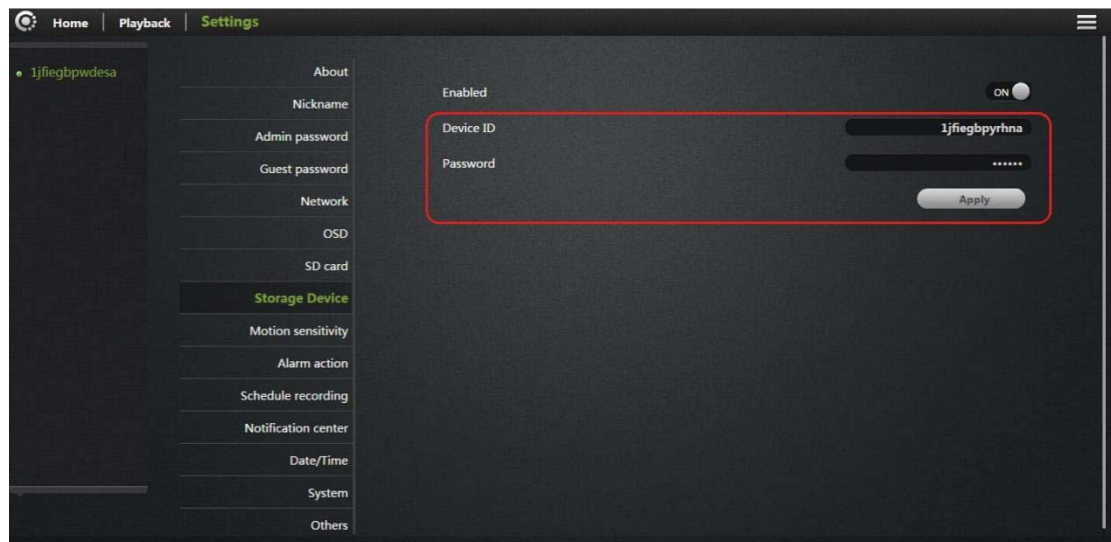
Home | Playback | Settings

1jfiegbpwdesa

About
Nickname
Admin password
Guest password
Network
OSD
SD card
Storage Device
Motion sensitivity
Alarm action
Schedule recording
Notification center
Date/Time
System
Others

Enabled ON

Device ID 1jfiegbpyrhna

Password ••••••

Apply